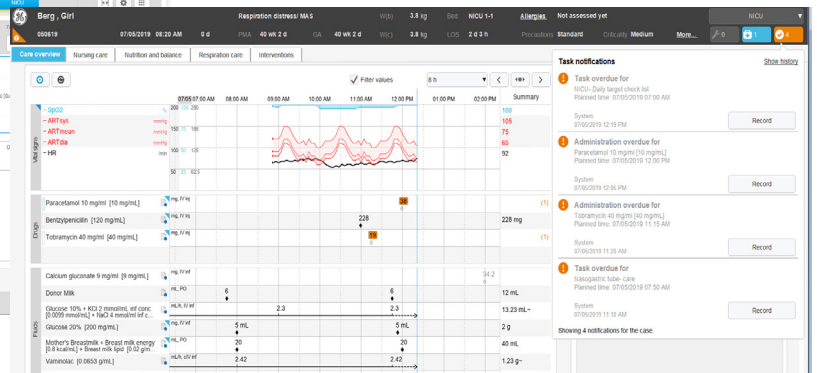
Berg , Girl
Respiration distress/ MAS
W(b) 3.8 kg
Bed NICU 1-1
Allergies Not assessed yet
NICU
050619 07/05/2019 08:20 AM 0 d
PMA 40 wk 2 d
GA 40 wk 2 d
LOS 2 d 3 h
Precautions Standard
Criticality Medium
More...
0
1
4

Care overview
Nursing care
Nutrition and balance
Respiration care
Interventions

Filter values
8 h
Summary

07/05 07:00 AM 08:00 AM 09:00 AM 10:00 AM 11:00 AM 12:00 PM 01:00 PM 02:00 PM

Vital signs
SpO2 %
ARTsys mmHg
ARTmean mmHg
ARTdia mmHg
HR /min
100
105
75
65
92

Drugs
Paracetamol 10 mg/ml [10 mg/mL] mg, IV inj 38 (1)
Bentzylpenicillin [120 mg/mL] mg, IV inj 228 228 mg
Tobramycin 40 mg/ml [40 mg/mL] mg, IV inj 16 (1)

Fluids
Calcium gluconate 9 mg/ml [9 mg/mL] mg, IV inf 34.2
Donor Milk mL, PO 6 6 12 mL
Glucose 10% + KCl 2 mmol/ml, inf conc. [0.0099 mmol/mL] + NaCl 4 mmol/ml inf c... mL/h, IV inf 2.3 2.3 13.23 mL~
Glucose 20% [200 mg/mL] 5 mL 5 mL 2 g
Mother's Breastmilk + Breast milk energy [0.8 kcal/mL] + Breast milk lipid [0.02 g/m... 20 20 40 mL
Vaminolac [0.0653 g/mL] mL/h, cIV inf 2.42 2.42 1.23 g~

Task notifications
Show history

Task overdue for
NICU- Daily target check list
Planned time: 07/05/2019 07:00 AM
System
07/05/2019 12:10 PM
Record

Administration overdue for
Paracetamol 10 mg/ml [10 mg/mL]
Planned time: 07/05/2019 12:00 PM
System
07/05/2019 12:05 PM
Record

Administration overdue for
Tobramycin 40 mg/ml [40 mg/mL]
Planned time: 07/05/2019 11:15 AM
System
07/05/2019 11:20 AM
Record

Task overdue for
Nasogastric tube- care
Planned time: 07/05/2019 07:50 AM
System
07/05/2019 11:10 AM
Record

Showing 4 notifications for the case.